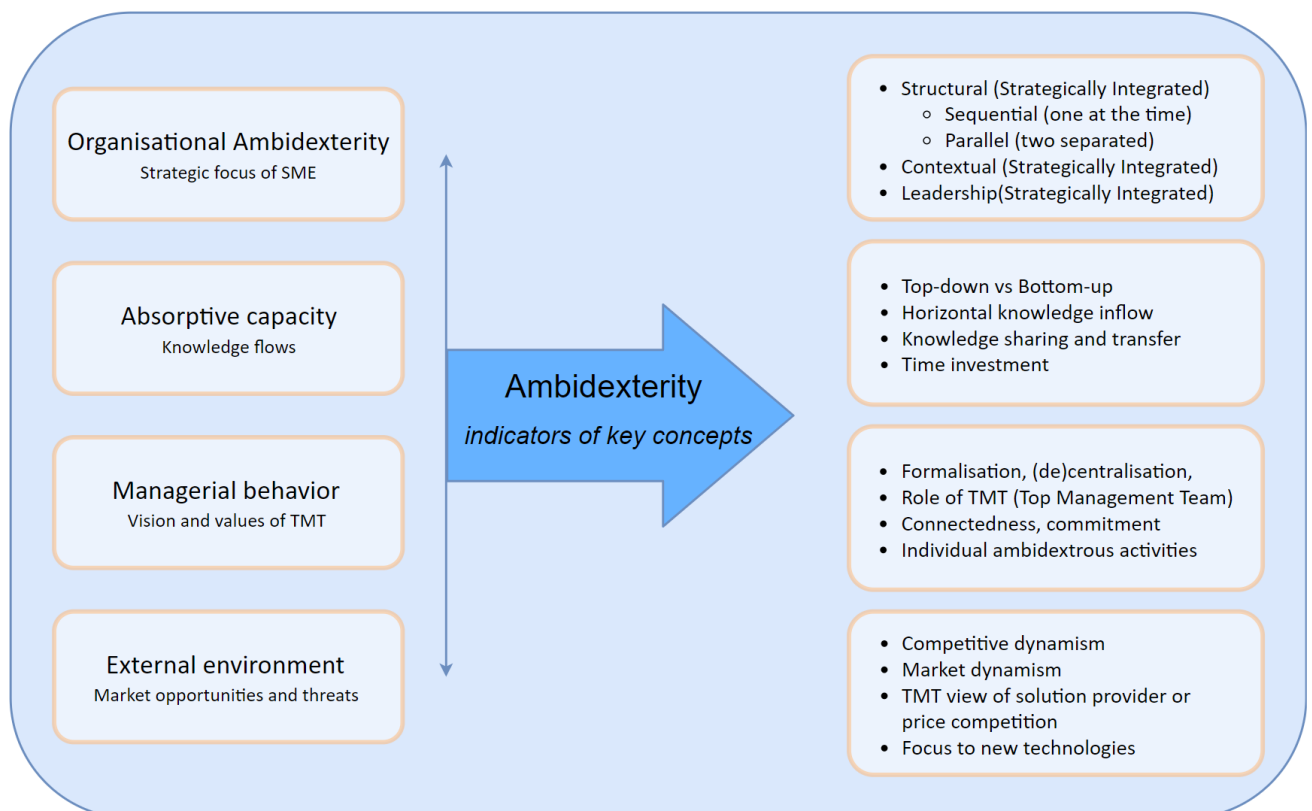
Organisational Ambidexterity
Strategic focus of SME

Absorptive capacity
Knowledge flows

Managerial behavior
Vision and values of TMT

External environment
Market opportunities and threats

Ambidexterity
indicators of key concepts

- Structural (Strategically Integrated)
  - Sequential (one at the time)
  - Parallel (two separated)
- Contextual (Strategically Integrated)
- Leadership(Strategically Integrated)

- Top-down vs Bottom-up
- Horizontal knowledge inflow
- Knowledge sharing and transfer
- Time investment

- Formalisation, (de)centralisation,
- Role of TMT (Top Management Team)
- Connectedness, commitment
- Individual ambidextrous activities

- Competitive dynamism
- Market dynamism
- TMT view of solution provider or price competition
- Focus to new technologies